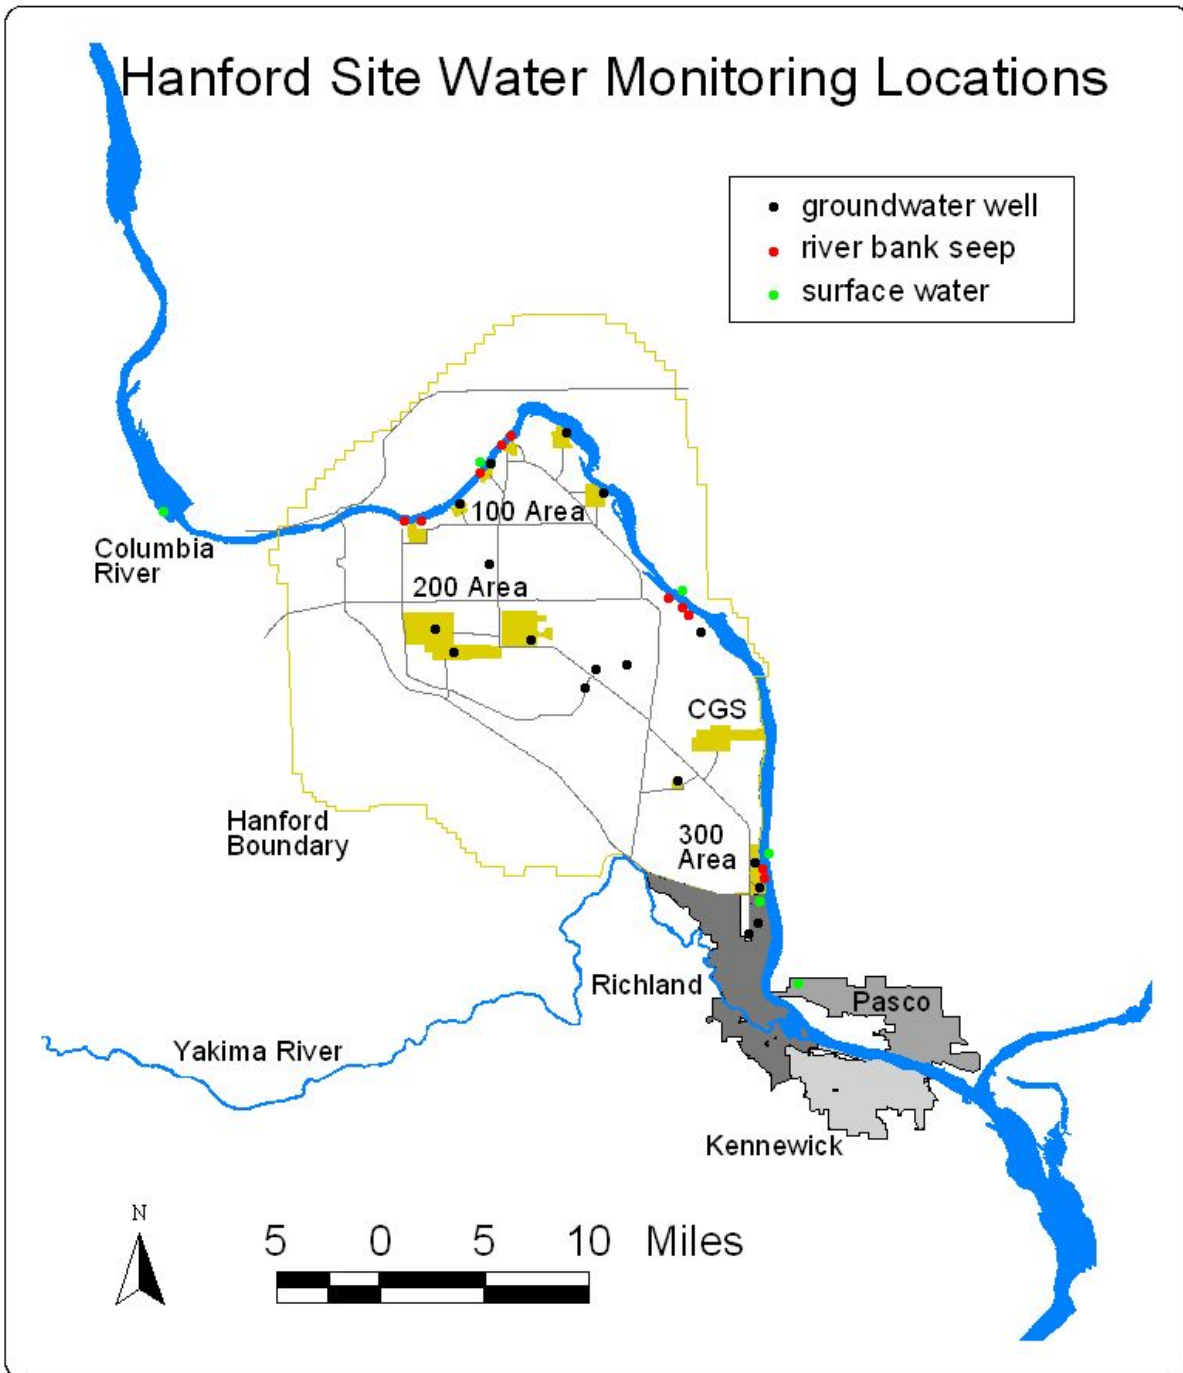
Hanford Site Water Monitoring Locations

groundwater well
river bank seep
surface water

100 Area
Columbia River
200 Area
CGS
Hanford Boundary
300 Area
Richland
Pasco
Yakima River
Kennewick

N

5 0 5 10 Miles